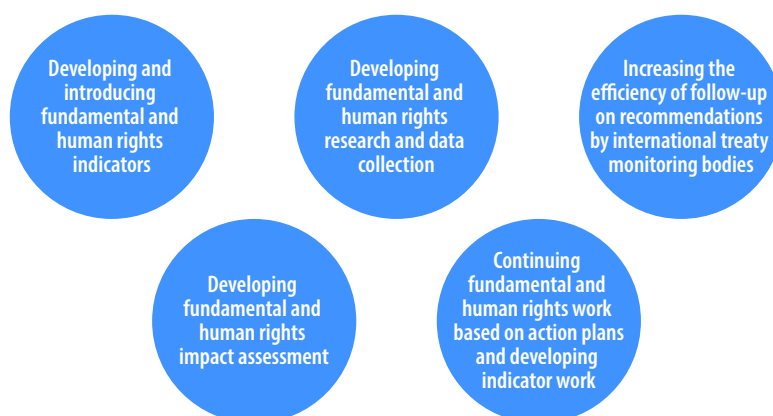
Developing and introducing fundamental and human rights indicators

Developing fundamental and human rights research and data collection

Increasing the efficiency of follow-up on recommendations by international treaty monitoring bodies

Developing fundamental and human rights impact assessment

Continuing fundamental and human rights work based on action plans and developing indicator work